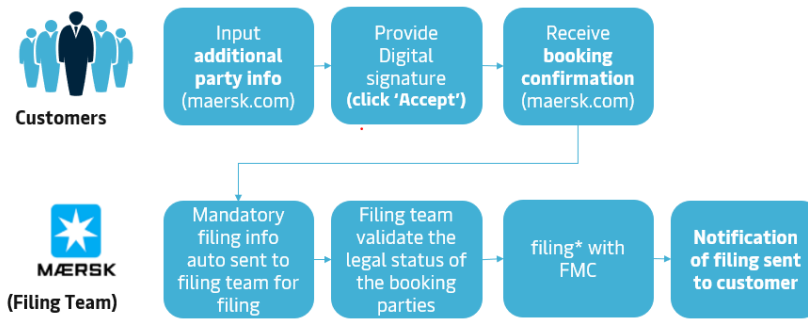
Customers

Input **additional party info** (maersk.com)

Provide Digital signature **(click 'Accept')**

Receive **booking confirmation** (maersk.com)

MAERSK

(Filing Team)

Mandatory filing info auto sent to filing team for filing

Filing team validate the legal status of the booking parties

filing* with FMC

**Notification of filing sent to customer**